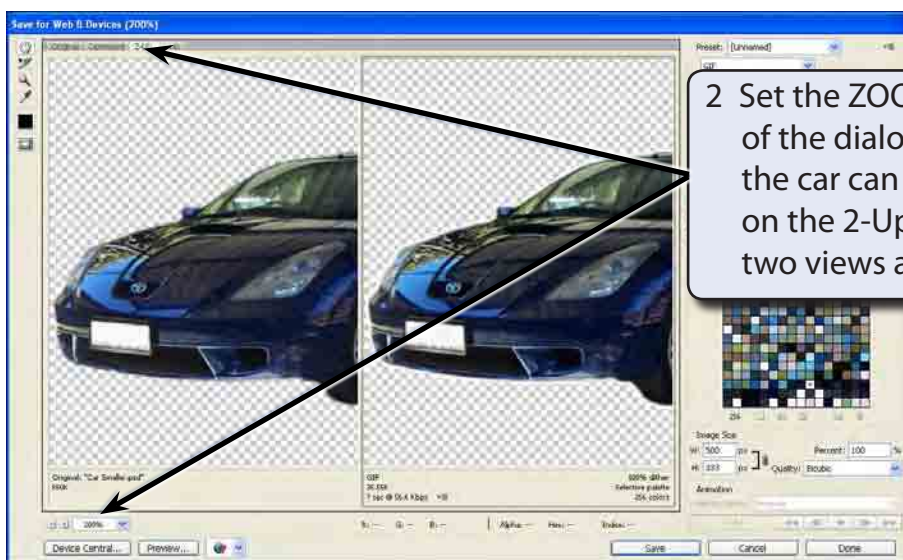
Save for Web & Devices (200%)

Original | Optimized | 2-Up

Preset: [Unnamed]

GIF

2 Set the ZOO of the dialo the car can on the 2-Up two views a

Original: "Car Smaller.psd"
466K

GIF
36.85K
7 sec @ 56.6 Kbps

100% dither
Selective palette
256 colors

256

Image Size
W: 500 px
H: 333 px
Percent: 100 %
Quality: Bicubic

Animation

200%

R: -- G: -- B: -- Alpha: -- Hex: -- Index: --

Device Central... Preview...

Save Cancel Done